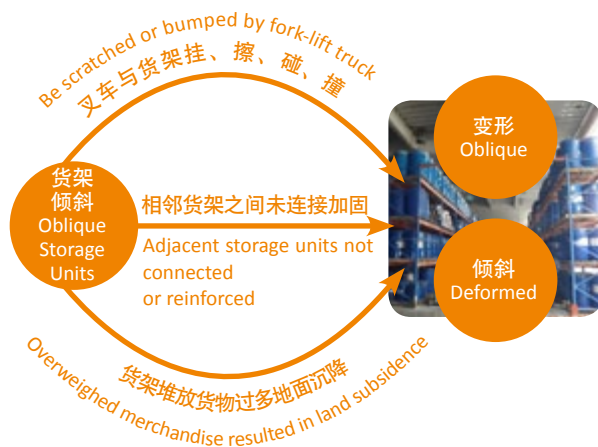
Be scratched or bumped by fork-lift truck
叉车与货架挂、擦、碰、撞

货架
倾斜
Oblique
Storage
Units

相邻货架之间未连接加固
Adjacent storage units not connected or reinforced

变形
Oblique

倾斜
Deformed

货架堆放货物过多地面沉降
Overweighed merchandise resulted in land subsidence